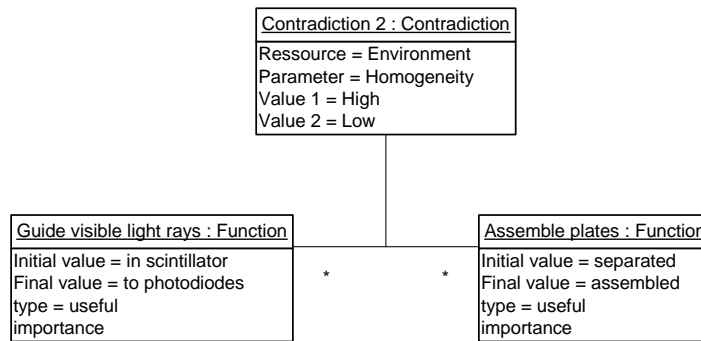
Contradiction 2 : Contradiction

Ressource = Environment
Parameter = Homogeneity
Value 1 = High
Value 2 = Low

Guide visible light rays : Function

Initial value = in scintillator
Final value = to photodiodes
type = useful
importance

*

*

Assemble plates : Functio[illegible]

Initial value = separated
Final value = assembled
type = useful
importance